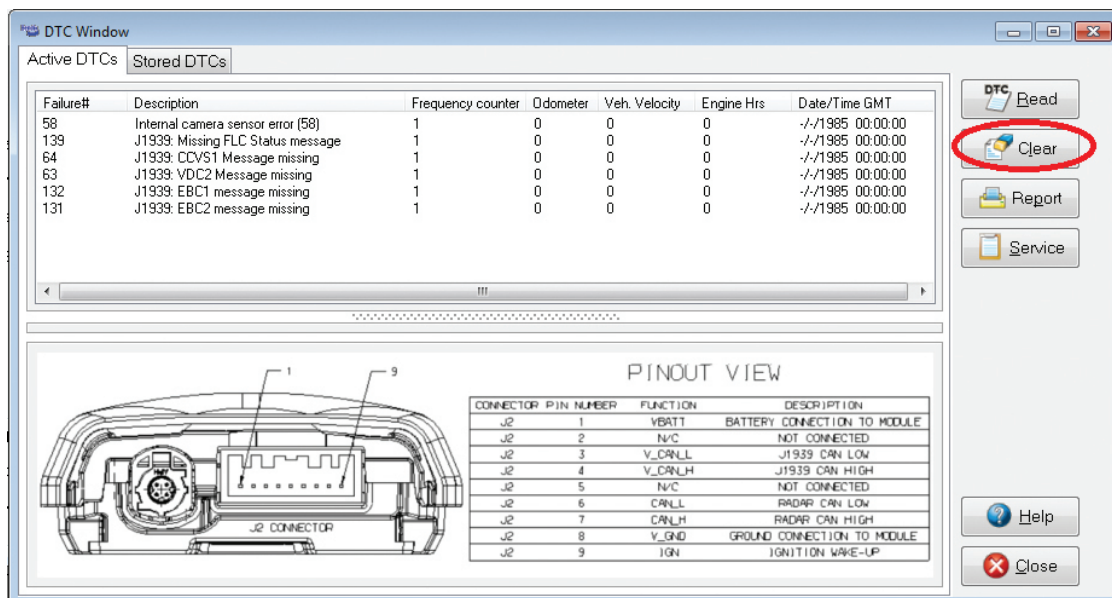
DTC Window

Active DTCs | Stored DTCs

| Failure# | Description | Frequency counter | Odometer | Veh. Velocity | Engine Hrs | Date/Time GMT |
|---|---|---|---|---|---|---|
| 58 | Internal camera sensor error (58) | 1 | 0 | 0 | 0 | -/-/1985 00:00:00 |
| 139 | J1939: Missing FLC Status message | 1 | 0 | 0 | 0 | -/-/1985 00:00:00 |
| 64 | J1939: CCVS1 Message missing | 1 | 0 | 0 | 0 | -/-/1985 00:00:00 |
| 63 | J1939: VDC2 Message missing | 1 | 0 | 0 | 0 | -/-/1985 00:00:00 |
| 132 | J1939: EBC1 message missing | 1 | 0 | 0 | 0 | -/-/1985 00:00:00 |
| 131 | J1939: EBC2 message missing | 1 | 0 | 0 | 0 | -/-/1985 00:00:00 |

Read
Clear
Report
Service

1
9
J2 CONNECTOR

PINOUT VIEW

| CONNECTOR | PIN NUMBER | FUNCTION | DESCRIPTION |
|---|---|---|---|
| J2 | 1 | VBATT | BATTERY CONNECTION TO MODULE |
| J2 | 2 | N/C | NOT CONNECTED |
| J2 | 3 | V_CAN_L | J1939 CAN LOW |
| J2 | 4 | V_CAN_H | J1939 CAN HIGH |
| J2 | 5 | N/C | NOT CONNECTED |
| J2 | 6 | CAN_L | RADAR CAN LOW |
| J2 | 7 | CAN_H | RADAR CAN HIGH |
| J2 | 8 | V_GND | GROUND CONNECTION TO MODULE |
| J2 | 9 | IGN | IGNITION WAKE-UP |

Help
Close